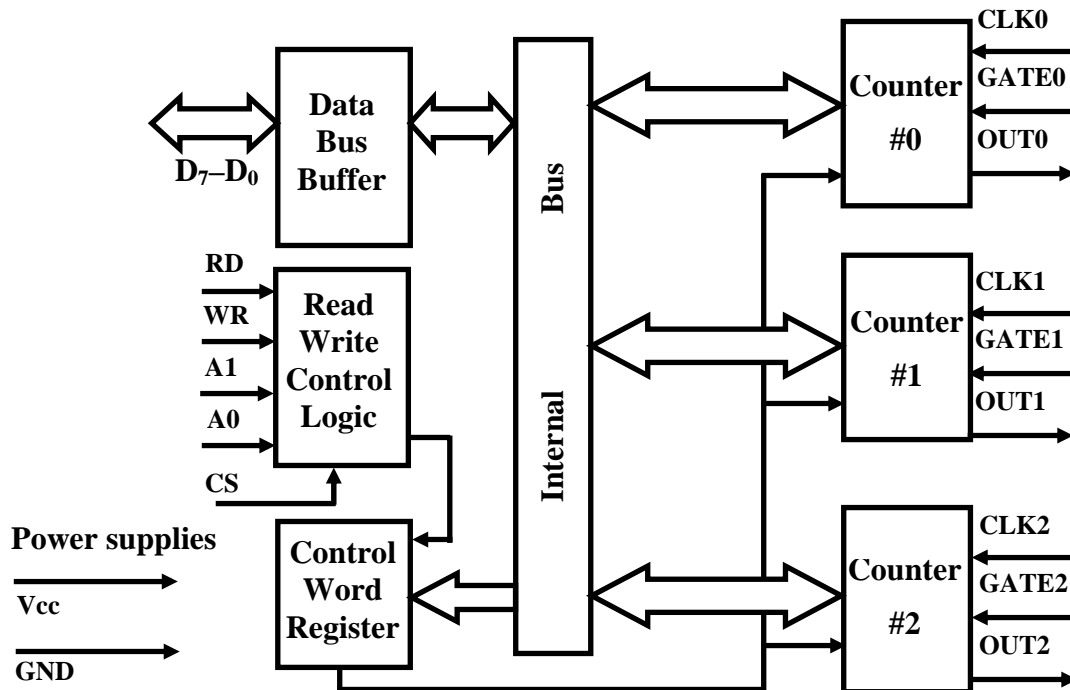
$D_7$–$D_0$

Data Bus Buffer

RD

WR

A1

A0

CS

Read Write Control Logic

Power supplies

Vcc

GND

Control Word Register

Internal Bus

Counter #0

CLK0

GATE0

OUT0

Counter #1

CLK1

GATE1

OUT1

Counter #2

CLK2

GATE2

OUT2